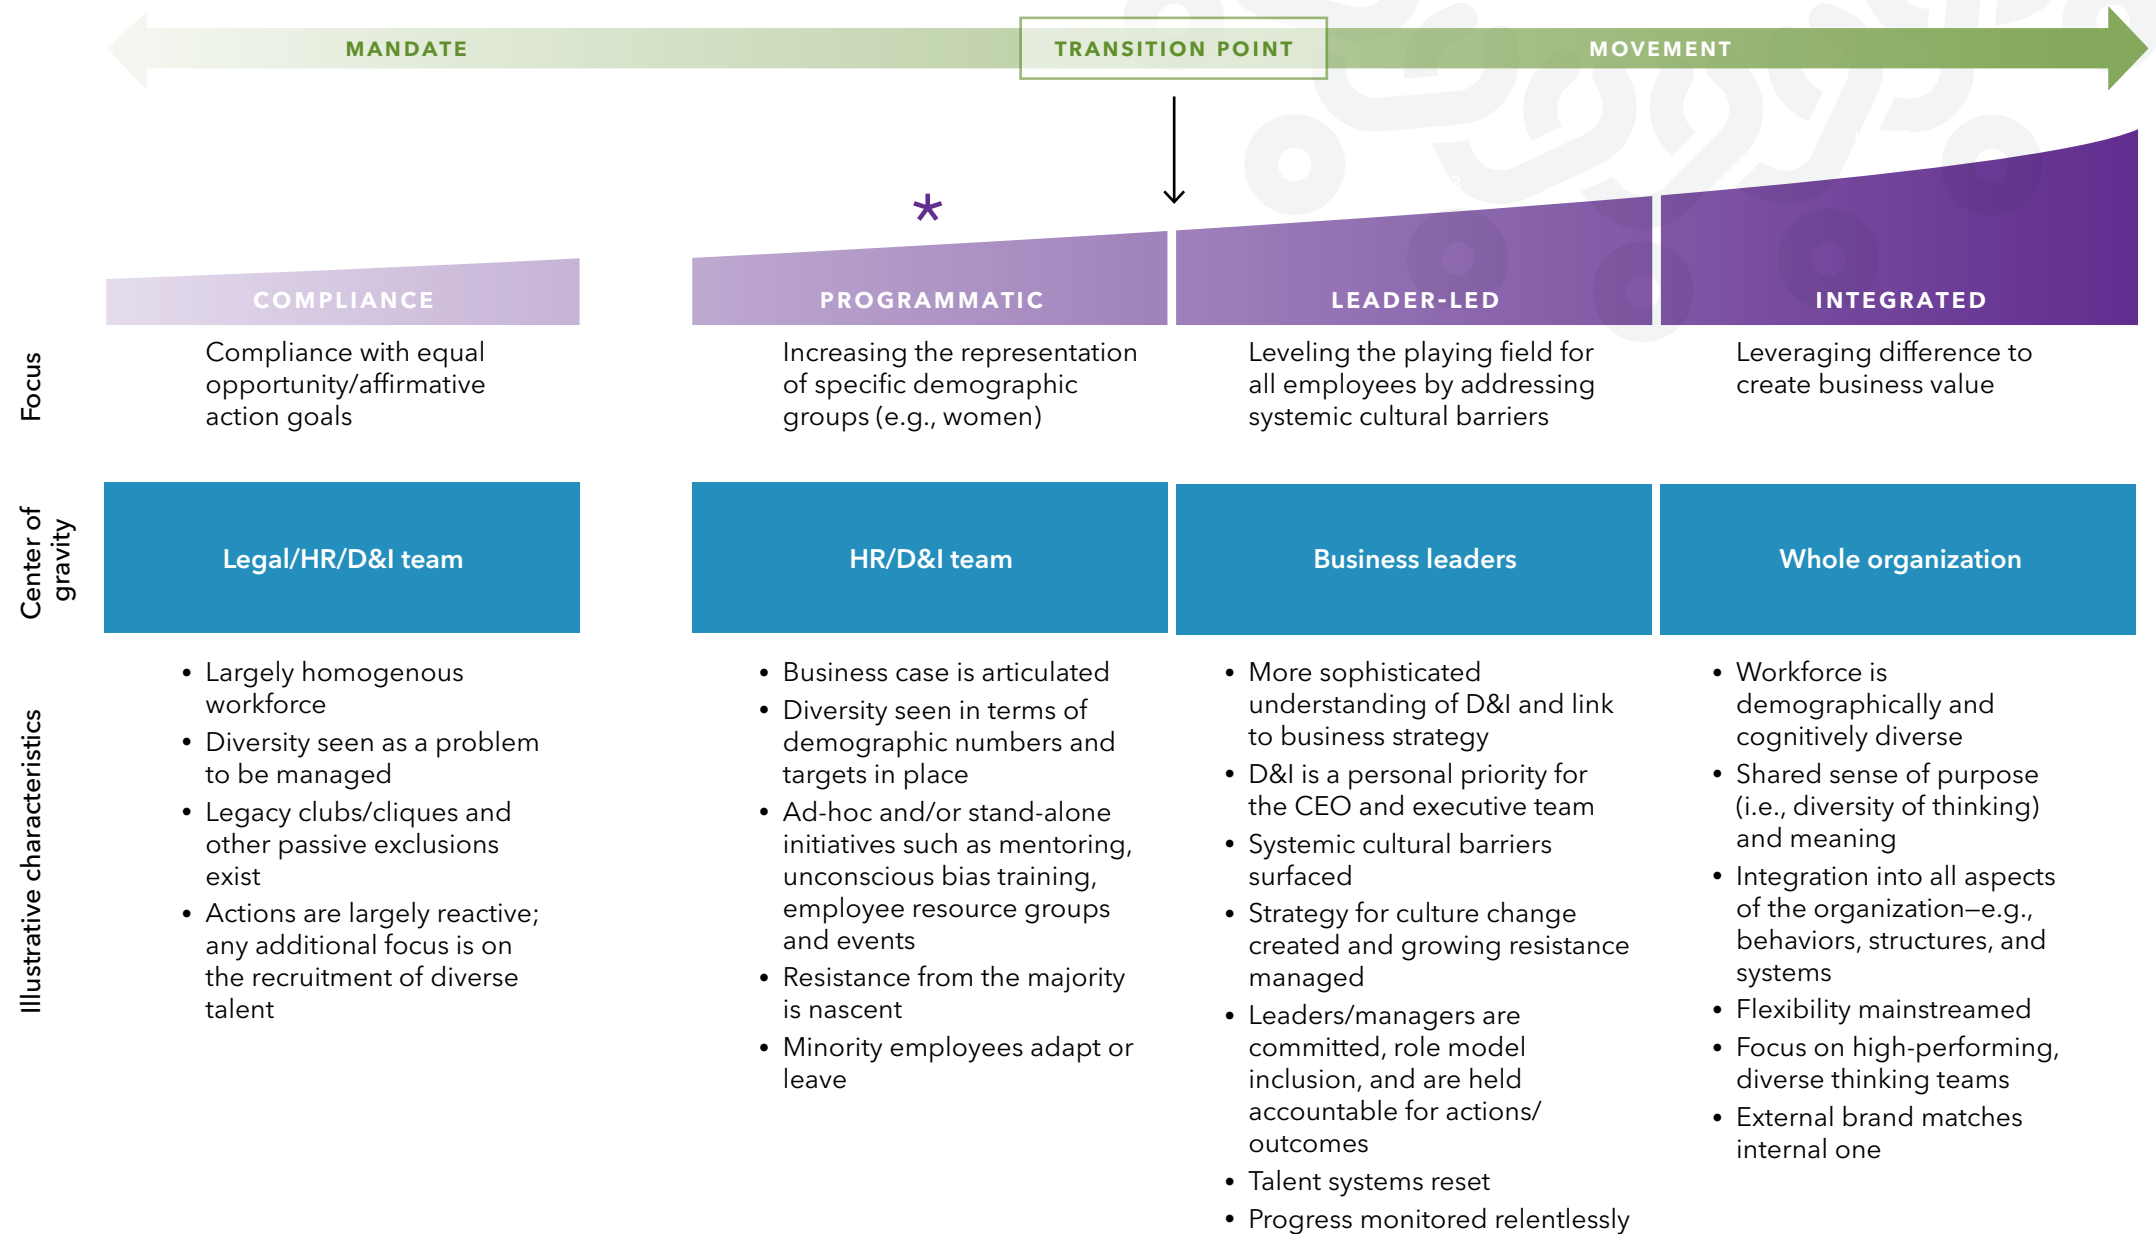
MANDATE

TRANSITION POINT

MOVEMENT

*

COMPLIANCE

PROGRAMMATIC

LEADER-LED

INTEGRATED

Focus

Compliance with equal opportunity/affirmative action goals

Increasing the representation of specific demographic groups (e.g., women)

Leveling the playing field for all employees by addressing systemic cultural barriers

Leveraging difference to create business value

Center of gravity

Legal/HR/D&I team

HR/D&I team

Business leaders

Whole organization

Illustrative characteristics

- Largely homogenous workforce
- Diversity seen as a problem to be managed
- Legacy clubs/cliques and other passive exclusions exist
- Actions are largely reactive; any additional focus is on the recruitment of diverse talent

- Business case is articulated
- Diversity seen in terms of demographic numbers and targets in place
- Ad-hoc and/or stand-alone initiatives such as mentoring, unconscious bias training, employee resource groups and events
- Resistance from the majority is nascent
- Minority employees adapt or leave

- More sophisticated understanding of D&I and link to business strategy
- D&I is a personal priority for the CEO and executive team
- Systemic cultural barriers surfaced
- Strategy for culture change created and growing resistance managed
- Leaders/managers are committed, role model inclusion, and are held accountable for actions/ outcomes
- Talent systems reset
- Progress monitored relentlessly

- Workforce is demographically and cognitively diverse
- Shared sense of purpose (i.e., diversity of thinking) and meaning
- Integration into all aspects of the organization—e.g., behaviors, structures, and systems
- Flexibility mainstreamed
- Focus on high-performing, diverse thinking teams
- External brand matches internal one